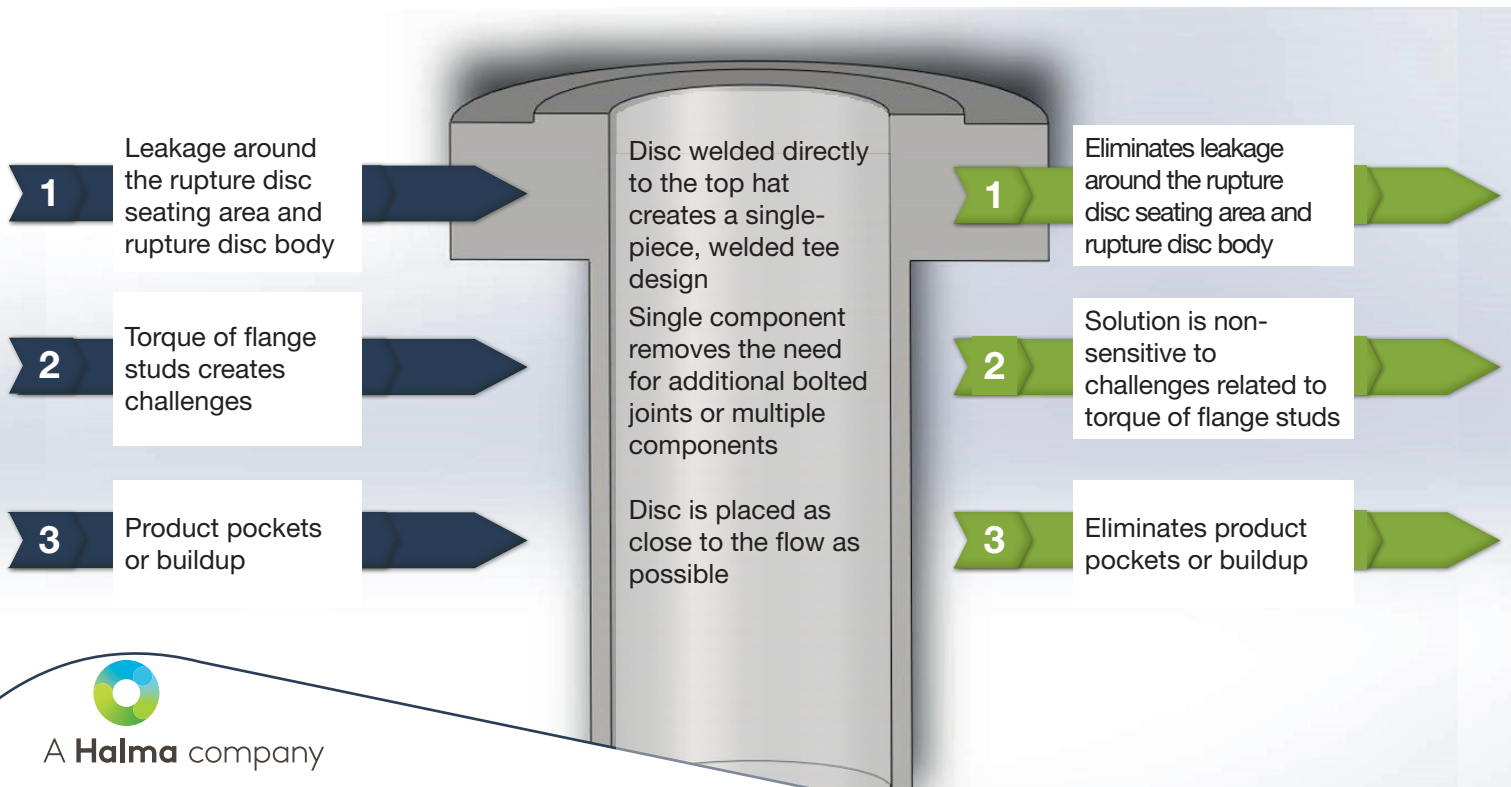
1
Leakage around the rupture disc seating area and rupture disc body

2
Torque of flange studs creates challenges

3
Product pockets or buildup

Disc welded directly to the top hat creates a single-piece, welded tee design
Single component removes the need for additional bolted joints or multiple components

Disc is placed as close to the flow as possible

1
Eliminates leakage around the rupture disc seating area and rupture disc body

2
Solution is non-sensitive to challenges related to torque of flange studs

3
Eliminates product pockets or buildup

A Halma company